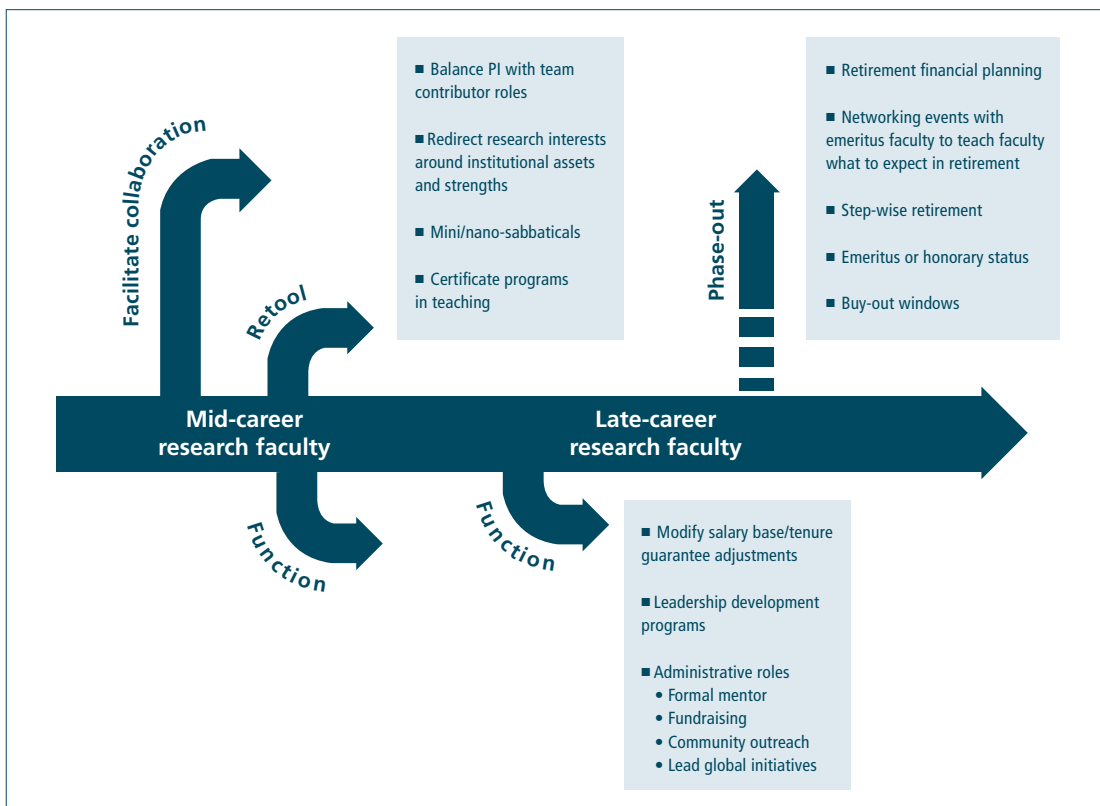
Facilitate collaboration

Retool

■ Balance PI with team contributor roles

■ Redirect research interests around institutional assets and strengths

■ Mini/nano-sabbaticals

■ Certificate programs in teaching

Phase-out

■ Retirement financial planning

■ Networking events with emeritus faculty to teach faculty what to expect in retirement

■ Step-wise retirement

■ Emeritus or honorary status

■ Buy-out windows

Mid-career research faculty

Late-career research faculty

Function

Function

■ Modify salary base/tenure guarantee adjustments

■ Leadership development programs

■ Administrative roles
• Formal mentor
• Fundraising
• Community outreach
• Lead global initiatives